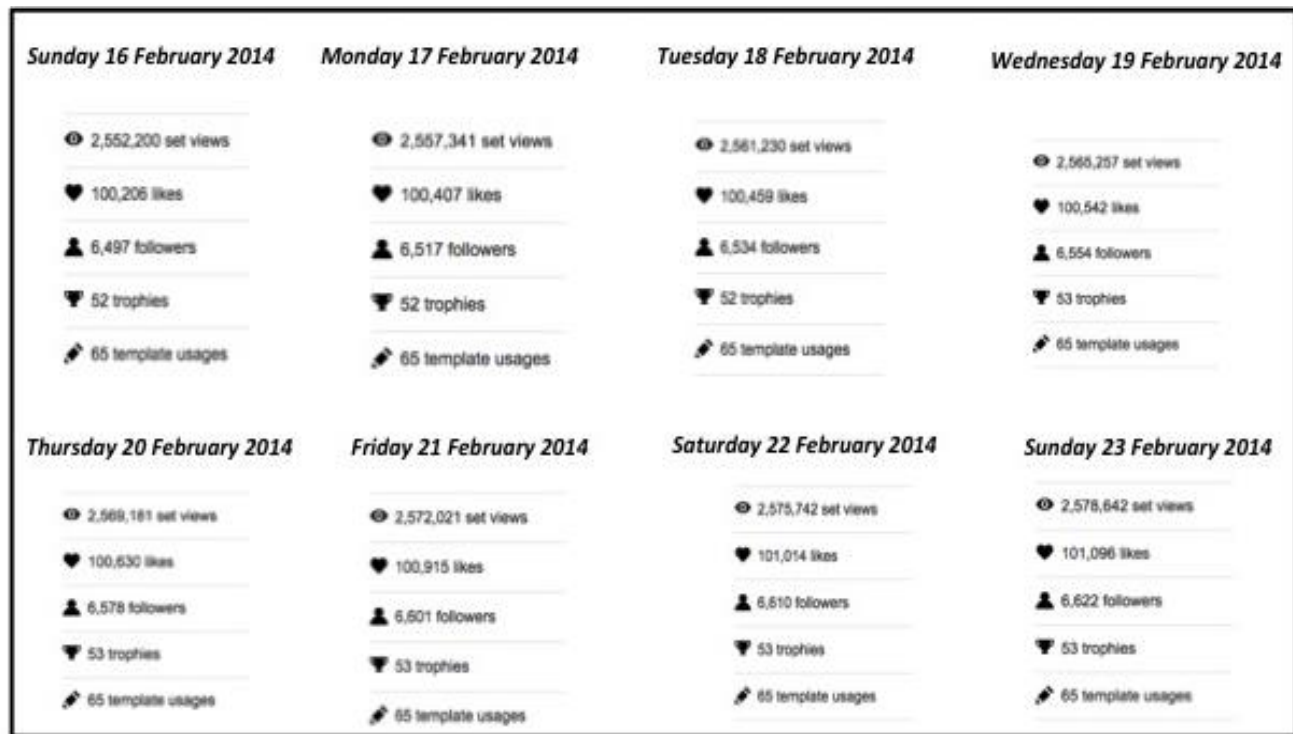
Sunday 16 February 2014

2,552,200 set views

100,206 likes

6,497 followers

52 trophies

65 template usages

Monday 17 February 2014

2,557,341 set views

100,407 likes

6,517 followers

52 trophies

65 template usages

Tuesday 18 February 2014

2,561,230 set views

100,459 likes

6,534 followers

52 trophies

65 template usages

Wednesday 19 February 2014

2,565,257 set views

100,542 likes

6,554 followers

53 trophies

65 template usages

Thursday 20 February 2014

2,569,181 set views

100,630 likes

6,578 followers

53 trophies

65 template usages

Friday 21 February 2014

2,572,021 set views

100,915 likes

6,601 followers

53 trophies

65 template usages

Saturday 22 February 2014

2,575,742 set views

101,014 likes

6,610 followers

53 trophies

65 template usages

Sunday 23 February 2014

2,578,642 set views

101,096 likes

6,622 followers

53 trophies

65 template usages